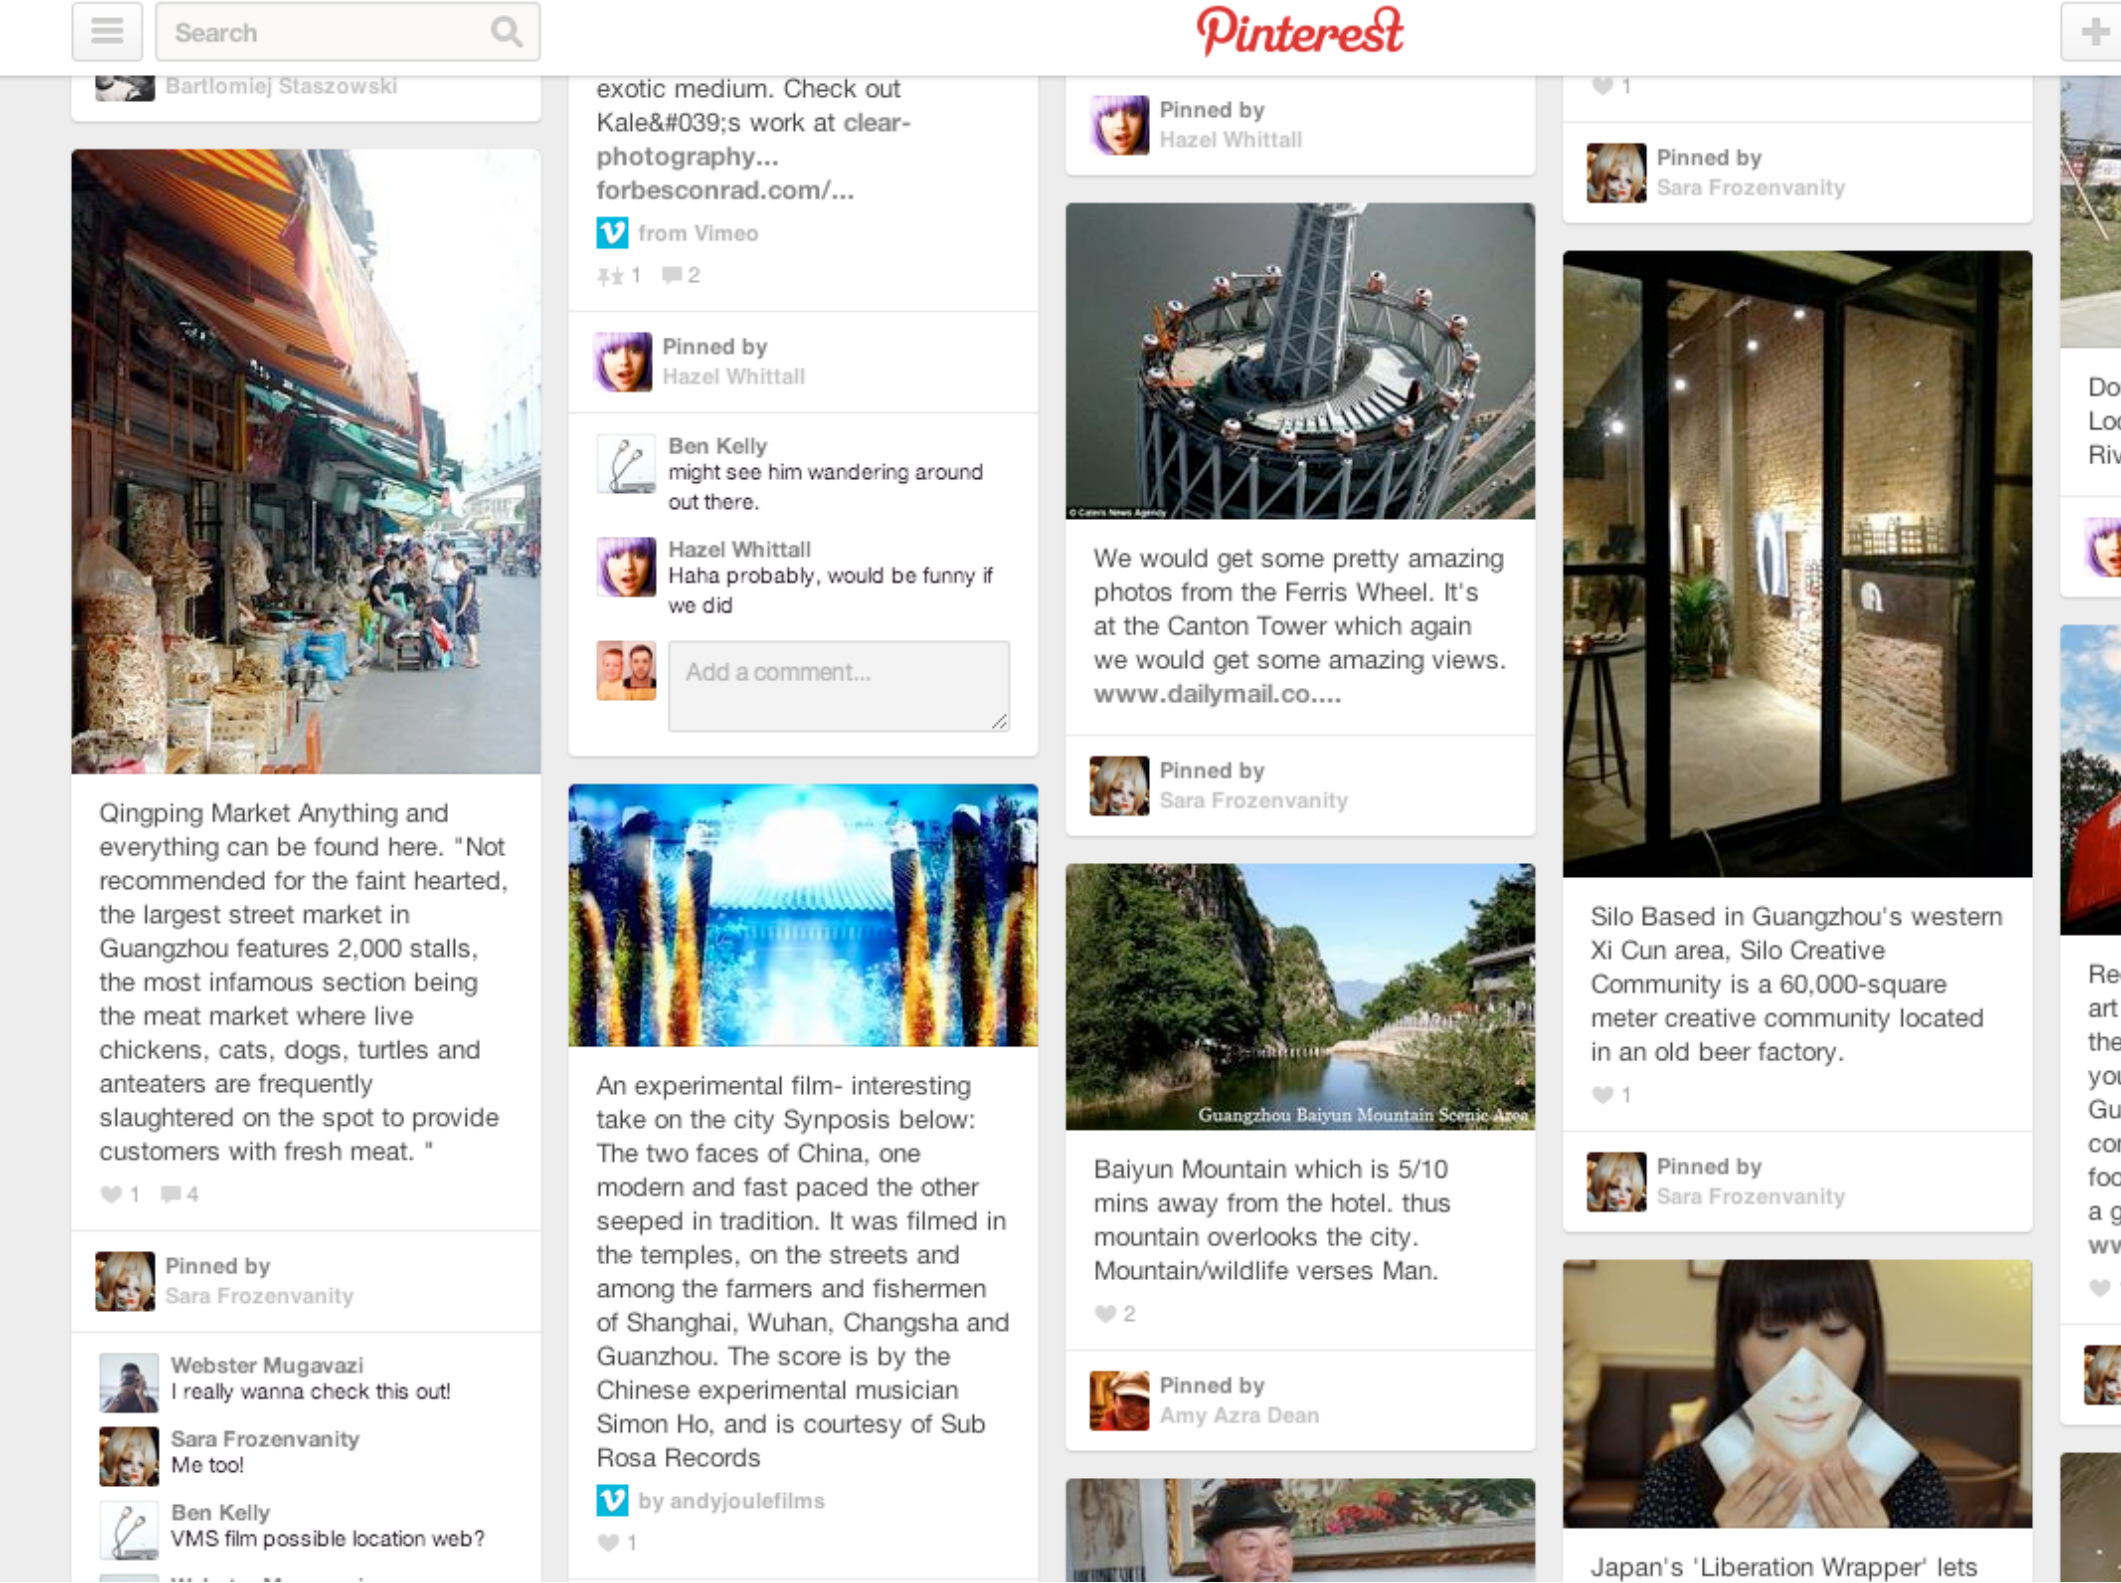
Search

Pinterest

Bartlomiej Staszowski

Qingping Market Anything and everything can be found here. "Not recommended for the faint hearted, the largest street market in Guangzhou features 2,000 stalls, the most infamous section being the meat market where live chickens, cats, dogs, turtles and anteaters are frequently slaughtered on the spot to provide customers with fresh meat. "

1 4

Pinned by
Sara Frozenvanity

Webster Mugavazi
I really wanna check this out!

Sara Frozenvanity
Me too!

Ben Kelly
VMS film possible location web?

exotic medium. Check out Kale&#039;s work at clear-photography... forbesconrad.com/...

from Vimeo

1 2

Pinned by
Hazel Whittall

Ben Kelly
might see him wandering around out there.

Hazel Whittall
Haha probably, would be funny if we did

Add a comment...

An experimental film- interesting take on the city Synposis below: The two faces of China, one modern and fast paced the other seeped in tradition. It was filmed in the temples, on the streets and among the farmers and fishermen of Shanghai, Wuhan, Changsha and Guanzhou. The score is by the Chinese experimental musician Simon Ho, and is courtesy of Sub Rosa Records

by andyjoulefilms

1

Pinned by
Hazel Whittall

© Caters News Agency

We would get some pretty amazing photos from the Ferris Wheel. It's at the Canton Tower which again we would get some amazing views. www.dailymail.co....

Pinned by
Sara Frozenvanity

Guangzhou Baiyun Mountain Scenic Area

Baiyun Mountain which is 5/10 mins away from the hotel. thus mountain overlooks the city. Mountain/wildlife verses Man.

2

Pinned by
Amy Azra Dean

1

Pinned by
Sara Frozenvanity

Silo Based in Guangzhou's western Xi Cun area, Silo Creative Community is a 60,000-square meter creative community located in an old beer factory.

1

Pinned by
Sara Frozenvanity

Japan's 'Liberation Wrapper' lets

Do
Lo
Riv

Re
art
the
you
Gu
co
foo
a g
ww